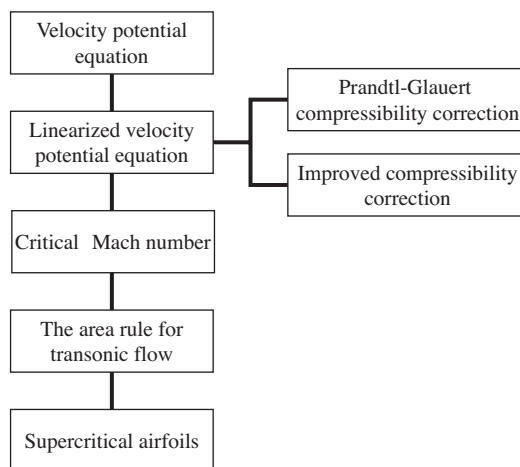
Velocity potential equation

Linearized velocity potential equation

Prandtl-Glauert compressibility correction

Improved compressibility correction

Critical Mach number

The area rule for transonic flow

Supercritical airfoils